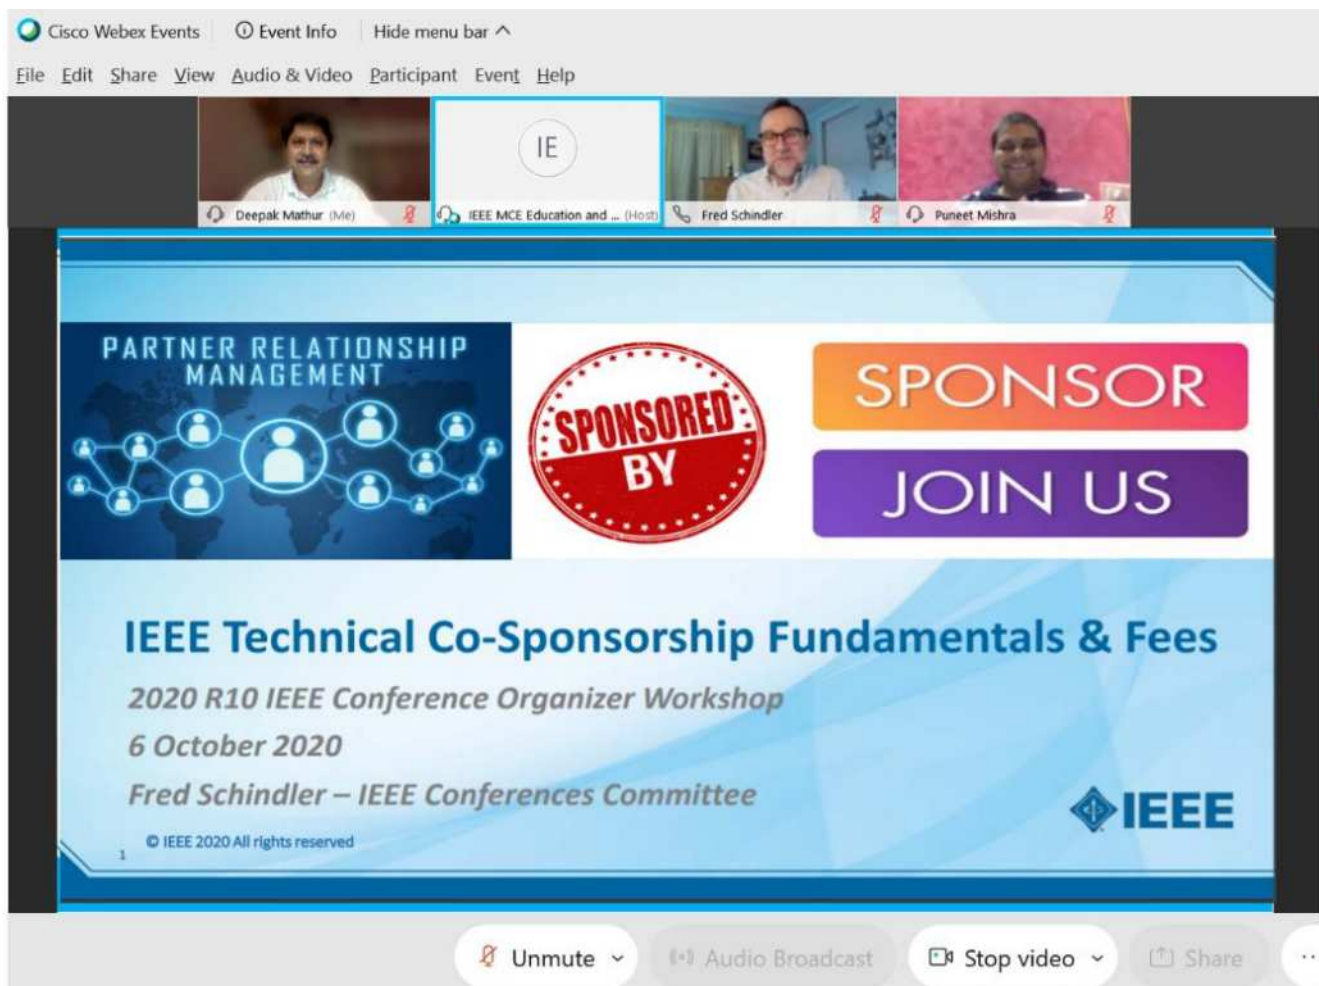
Cisco Webex Events ⓘ Event Info Hide menu bar ^

File Edit Share View Audio & Video Participant Event Help

IE

Deepak Mathur (Me)
IEEE MCE Education and ... (Host)
Fred Schindler
Puneet Mishra

PARTNER RELATIONSHIP MANAGEMENT

SPONSORED BY

SPONSOR

JOIN US

IEEE Technical Co-Sponsorship Fundamentals & Fees

2020 R10 IEEE Conference Organizer Workshop

6 October 2020

Fred Schindler – IEEE Conferences Committee

IEEE

1

© IEEE 2020 All rights reserved

Unmute
Audio Broadcast
Stop video
Share